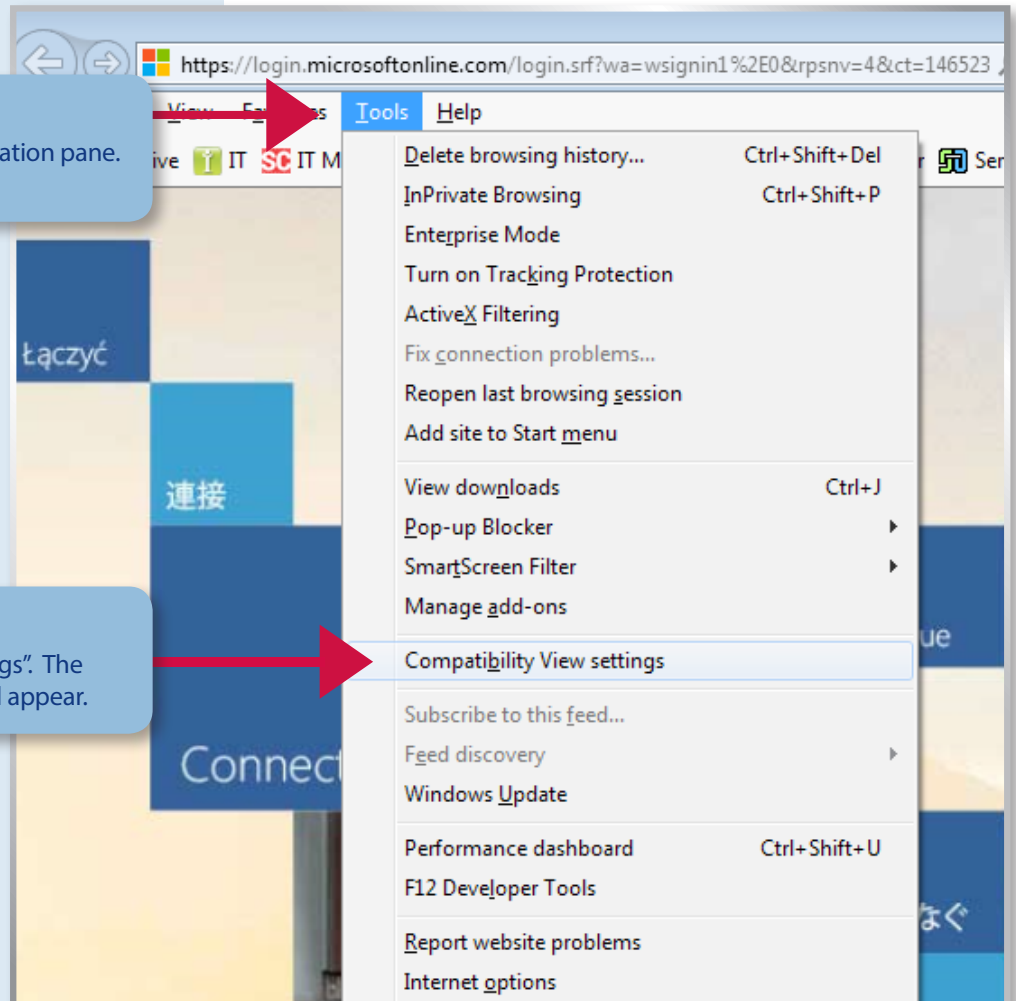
https://login.microsoftonline.com/login.srf?wa=wsignin1%2E0&rpsnv=4&ct=146523

ation pane.

View Fa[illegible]s Tools Help

ive IT SC IT M r Ser

Delete browsing history... Ctrl+Shift+Del
InPrivate Browsing Ctrl+Shift+P
Enterprise Mode
Turn on Tracking Protection
ActiveX Filtering
Fix connection problems...
Reopen last browsing session
Add site to Start menu
View downloads Ctrl+J
Pop-up Blocker
SmartScreen Filter
Manage add-ons
Compatibility View settings
Subscribe to this feed...
Feed discovery
Windows Update
Performance dashboard Ctrl+Shift+U
F12 Developer Tools
Report website problems
Internet options

łączyć

連接

gs". The
l appear.

ue

Connect

なぐ